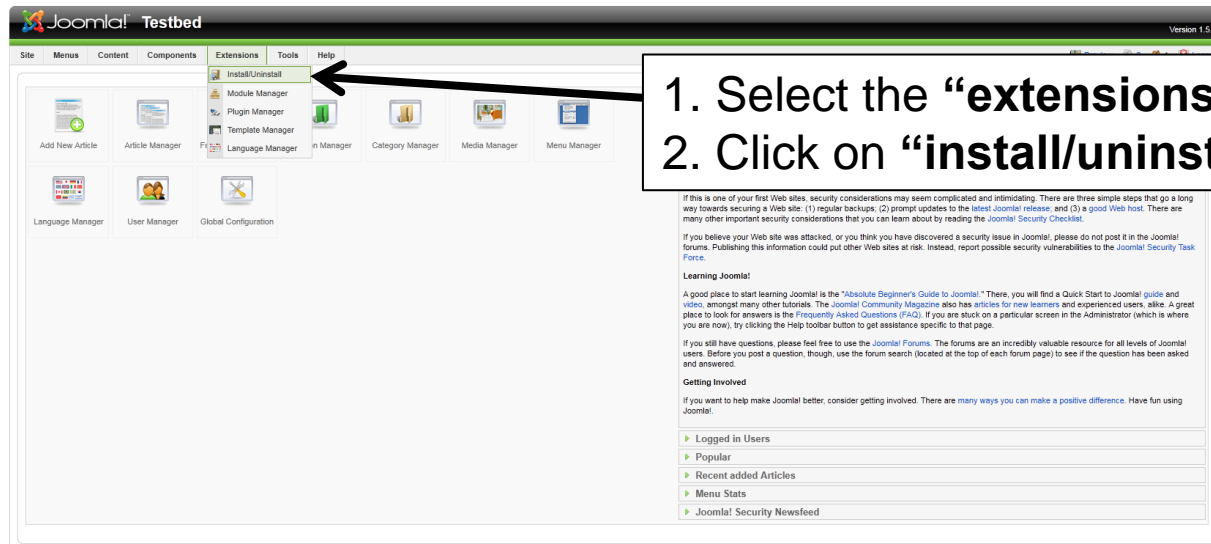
Joomla! Testbed

Version 1.5

Site Menus Content Components Extensions Tools Help

Install/Uninstall
Module Manager
Plugin Manager
Template Manager
Language Manager

1. Select the **"extensions**
2. Click on **"install/uninst**

Add New Article
Article Manager
F
n Manager
Category Manager
Media Manager
Menu Manager
Language Manager
User Manager
Global Configuration

If this is one of your first Web sites, security considerations may seem complicated and intimidating. There are three simple steps that go a long way towards securing a Web site: (1) regular backups; (2) prompt updates to the latest Joomla! release; and (3) a good Web host. There are many other important security considerations that you can learn about by reading the Joomla! Security Checklist.

If you believe your Web site was attacked, or you think you have discovered a security issue in Joomla!, please do not post it in the Joomla! forums. Publishing this information could put other Web sites at risk. Instead, report possible security vulnerabilities to the Joomla! Security Task Force.

Learning Joomla!

A good place to start learning Joomla! is the "Absolute Beginner's Guide to Joomla!." There, you will find a Quick Start to Joomla! guide and video, amongst many other tutorials. The Joomla! Community Magazine also has articles for new learners and experienced users, alike. A great place to look for answers is the Frequently Asked Questions (FAQ). If you are stuck on a particular screen in the Administrator (which is where you are now), try clicking the Help toolbar button to get assistance specific to that page.

If you still have questions, please feel free to use the Joomla! Forums. The forums are an incredibly valuable resource for all levels of Joomla! users. Before you post a question, though, use the forum search (located at the top of each forum page) to see if the question has been asked and answered.

Getting Involved

If you want to help make Joomla! better, consider getting involved. There are many ways you can make a positive difference. Have fun using Joomla!.

Logged in Users
Popular
Recent added Articles
Menu Stats
Joomla! Security Newsfeed